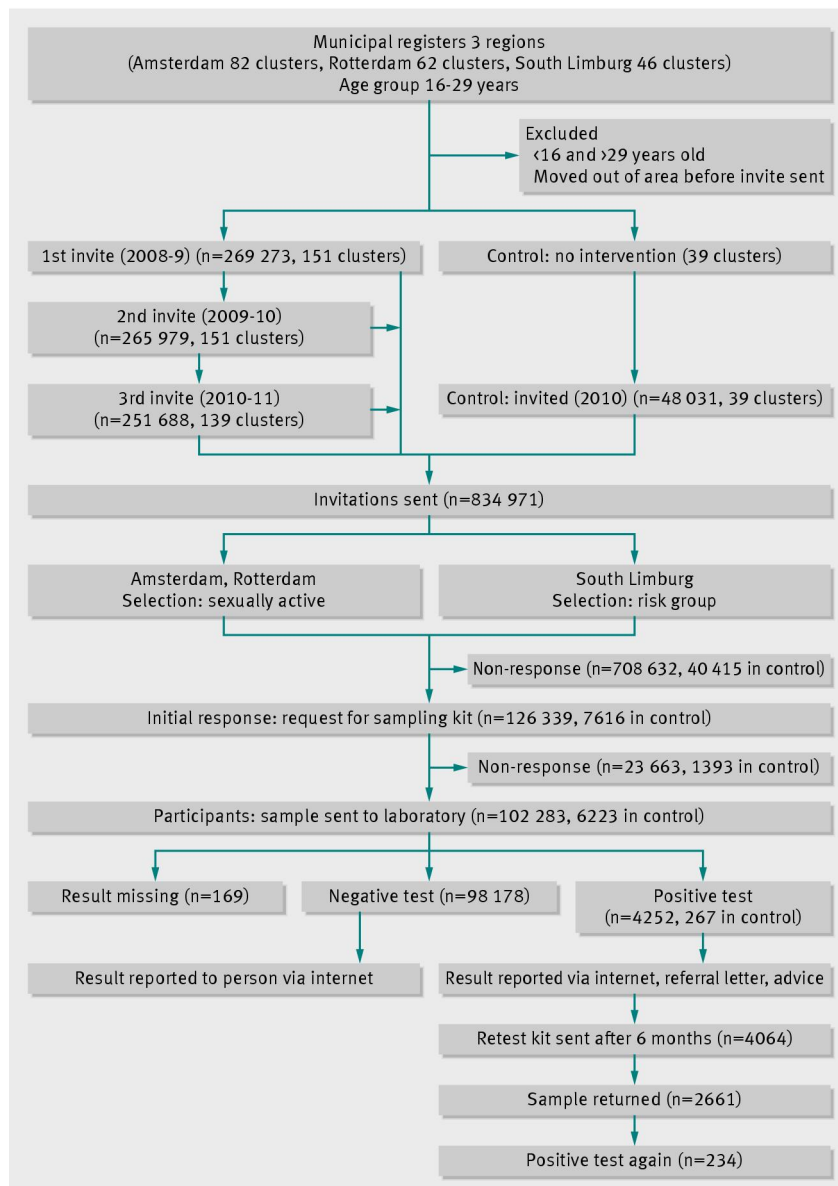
Municipal registers 3 regions
(Amsterdam 82 clusters, Rotterdam 62 clusters, South Limburg 46 clusters)
Age group 16-29 years

Excluded
‹16 and ›29 years old
Moved out of area before invite sent

1st invite (2008-9) (n=269 273, 151 clusters)

Control: no intervention (39 clusters)

2nd invite (2009-10)
(n=265 979, 151 clusters)

3rd invite (2010-11)
(n=251 688, 139 clusters)

Control: invited (2010) (n=48 031, 39 clusters)

Invitations sent (n=834 971)

Amsterdam, Rotterdam
Selection: sexually active

South Limburg
Selection: risk group

Non-response (n=708 632, 40 415 in control)

Initial response: request for sampling kit (n=126 339, 7616 in control)

Non-response (n=23 663, 1393 in control)

Participants: sample sent to laboratory (n=102 283, 6223 in control)

Result missing (n=169)

Negative test (n=98 178)

Positive test
(n=4252, 267 in control)

Result reported to person via internet

Result reported via internet, referral letter, advice

Retest kit sent after 6 months (n=4064)

Sample returned (n=2661)

Positive test again (n=234)